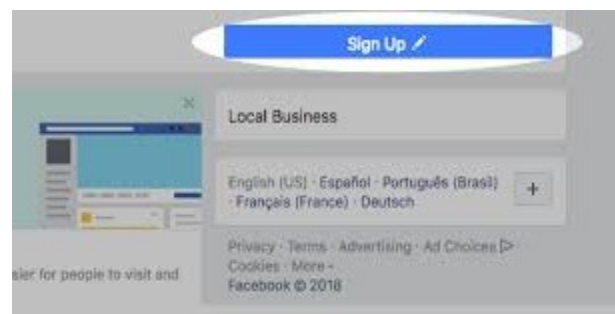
Sign Up

Local Business

English (US) · Español · Português (Brasil) · Français (France) · Deutsch

+

Privacy · Terms · Advertising · Ad Choices ▷ · Cookies · More ·
Facebook © 2018

sier for people to visit and